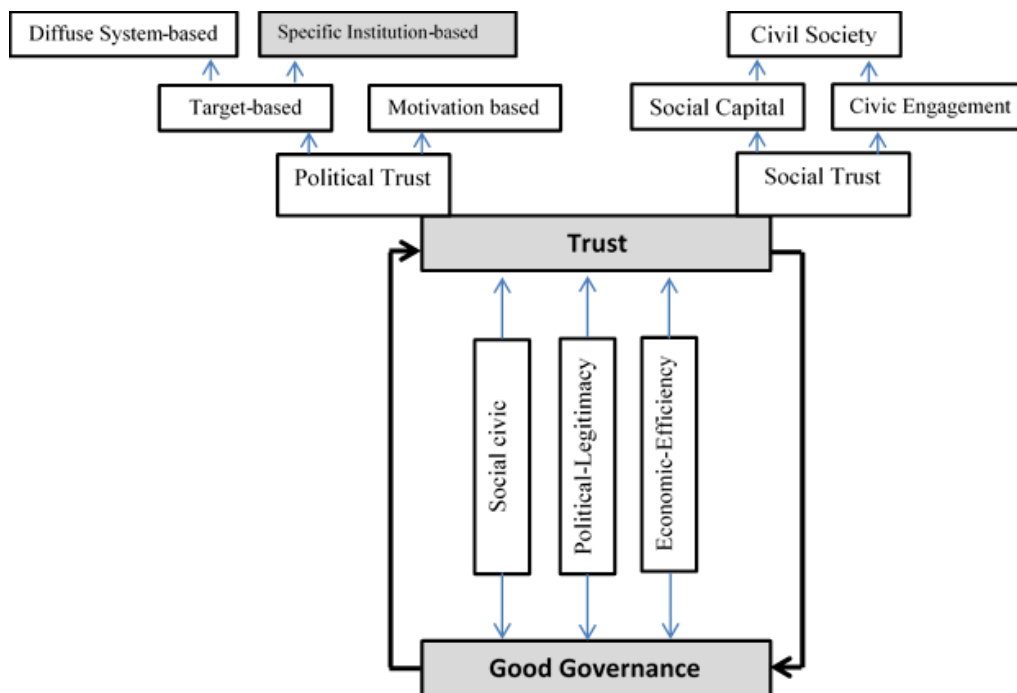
Diffuse System-based

Specific Institution-based

Civil Society

Target-based

Motivation based

Social Capital

Civic Engagement

Political Trust

Social Trust

Trust

Social civic

Political-Legitimacy

Economic-Efficiency

Good Governance